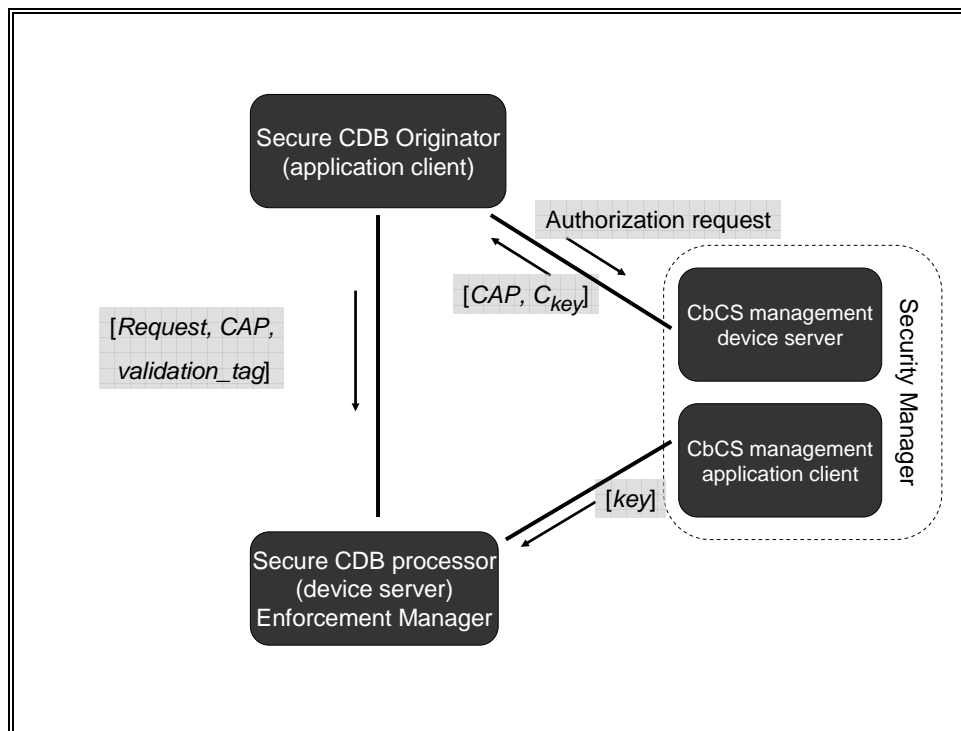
Secure CDB Originator (application client)

Authorization request

[CAP, $C_{key}$]

[Request, CAP, validation_tag]

CbCS management device server

CbCS management application client

Security Manager

[key]

Secure CDB processor (device server) Enforcement Manager